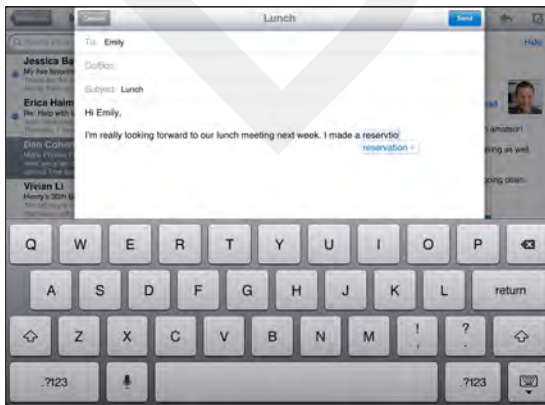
Cancel

Lunch

Send

Hide

To: Emily

Cc/Bcc:

Subject: Lunch

Hi Emily,

I'm really looking forward to our lunch meeting next week. I made a reservtio

reservation ×

Jessica Ba

My five favorite

Erica Haim

Re: Help with

Dan Cohen

Vivian Li

Henry's 30th B

amateur!

oing as well

oing down.

Q W E R T Y U I O P

A S D F G H J K L return

Z X C V B N M ! , ? .

.?123 .?123